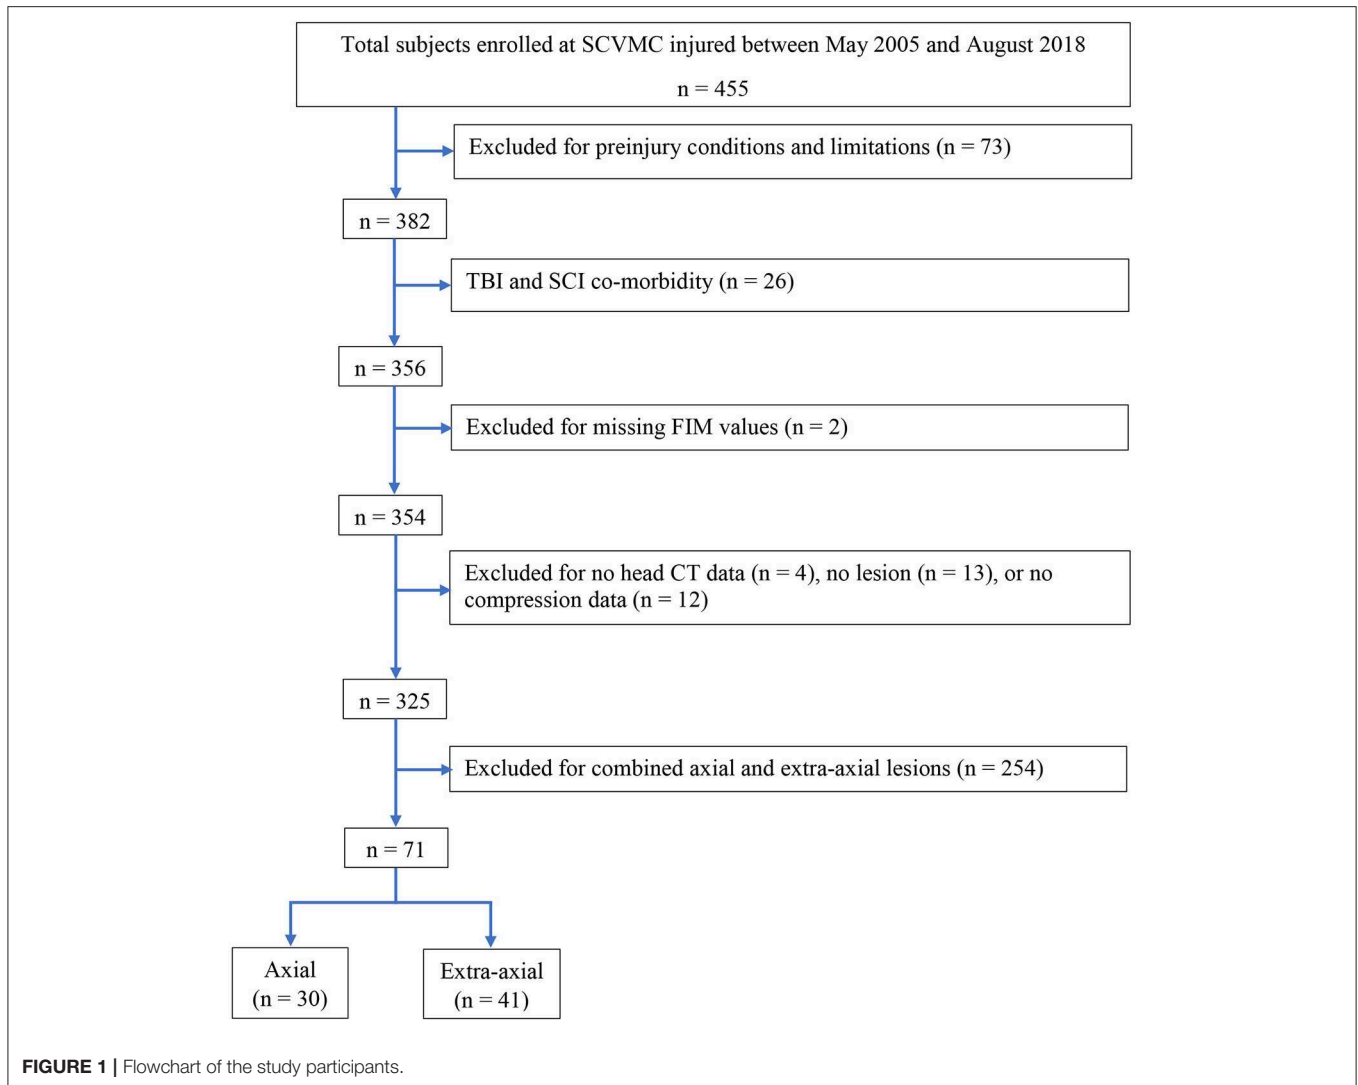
Total subjects enrolled at SCVMC injured between May 2005 and August 2018

n = 455

Excluded for preinjury conditions and limitations (n = 73)

n = 382

TBI and SCI co-morbidity (n = 26)

n = 356

Excluded for missing FIM values (n = 2)

n = 354

Excluded for no head CT data (n = 4), no lesion (n = 13), or no compression data (n = 12)

n = 325

Excluded for combined axial and extra-axial lesions (n = 254)

n = 71

Axial (n = 30)

Extra-axial (n = 41)

FIGURE 1 | Flowchart of the study participants.